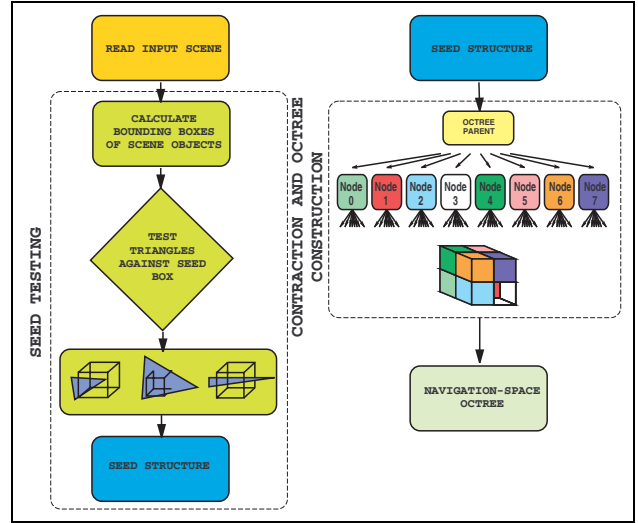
READ INPUT SCENE

SEED TESTING

CALCULATE BOUNDING BOXES OF SCENE OBJECTS

TEST TRIANGLES AGAINST SEED BOX

SEED STRUCTURE

SEED STRUCTURE

CONTRACTION AND OCTREE CONSTRUCTION

OCTREE PARENT

Node 0
Node 1
Node 2
Node 3
Node 4
Node 5
Node 6
Node 7

NAVIGATION-SPACE OCTREE